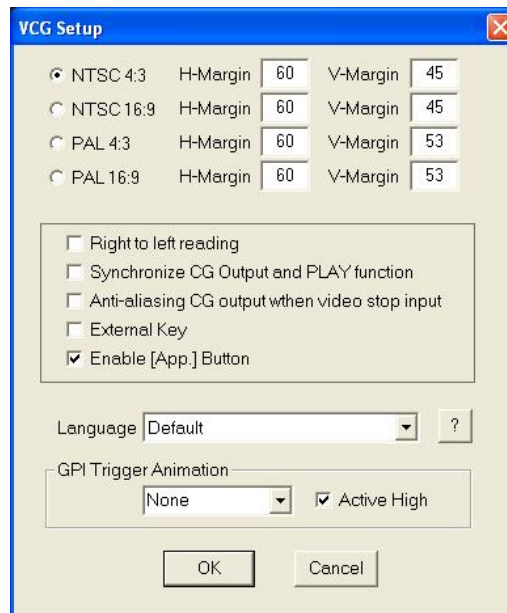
VCG Setup

NTSC 4:3 H-Margin 60 V-Margin 45
NTSC 16:9 H-Margin 60 V-Margin 45
PAL 4:3 H-Margin 60 V-Margin 53
PAL 16:9 H-Margin 60 V-Margin 53

Right to left reading
Synchronize CG Output and PLAY function
Anti-aliasing CG output wthen video stop input
External Key
Enable [App.] Button

Language Default ?

GPI Trigger Animation
None Active High

OK Cancel